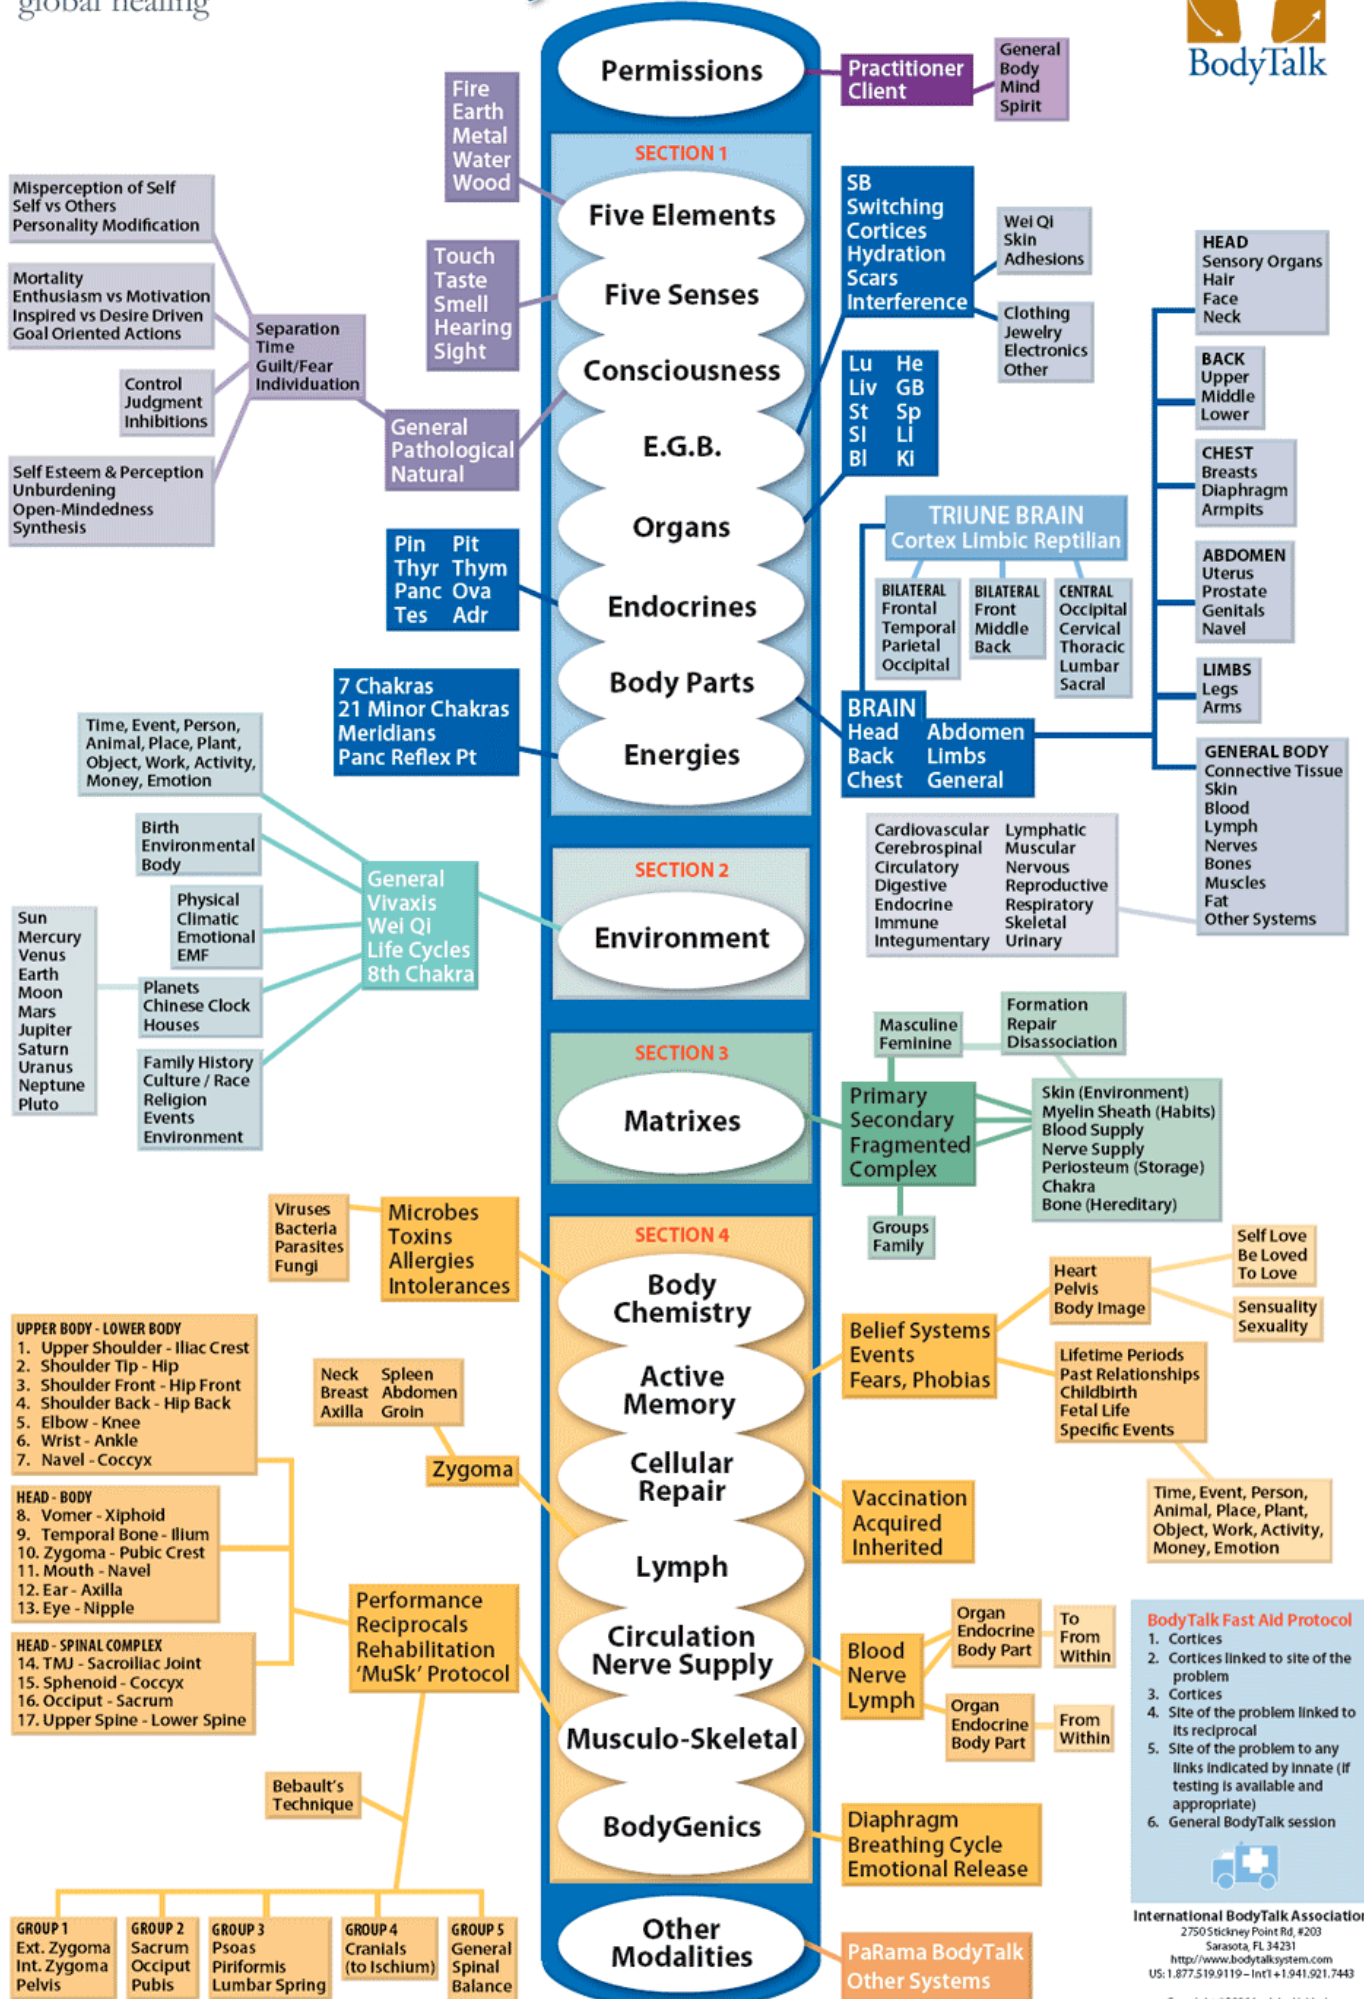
global healing

BodyTalk

Permissions
Practitioner Client
General Body Mind Spirit

Fire Earth Metal Water Wood

SECTION 1
Five Elements
Five Senses
Consciousness
E.G.B.
Organs
Endocrines
Body Parts
Energies

Touch Taste Smell Hearing Sight

Misperception of Self
Self vs Others
Personality Modification

Mortality
Enthusiasm vs Motivation
Inspired vs Desire Driven
Goal Oriented Actions

Control
Judgment
Inhibitions

Self Esteem & Perception
Unburdening
Open-Mindedness
Synthesis

Separation
Time
Guilt/Fear
Individuation

General
Pathological
Natural

SB
Switching
Cortices
Hydration
Scars
Interference

Wei Qi
Skin
Adhesions

Clothing
Jewelry
Electronics
Other

Lu He
Liv GB
St Sp
SI LI
Bl Ki

Pin Pit
Thyr Thym
Panc Ova
Tes Adr

7 Chakras
21 Minor Chakras
Meridians
Panc Reflex Pt

TRIUNE BRAIN
Cortex Limbic Reptilian

BILATERAL
Frontal
Temporal
Parietal
Occipital

BILATERAL
Front
Middle
Back

CENTRAL
Occipital
Cervical
Thoracic
Lumbar
Sacral

BRAIN
Head Abdomen
Back Limbs
Chest General

HEAD
Sensory Organs
Hair
Face
Neck

BACK
Upper
Middle
Lower

CHEST
Breasts
Diaphragm
Armpits

ABDOMEN
Uterus
Prostate
Genitals
Navel

LIMBS
Legs
Arms

GENERAL BODY
Connective Tissue
Skin
Blood
Lymph
Nerves
Bones
Muscles
Fat
Other Systems

Cardiovascular
Cerebrospinal
Circulatory
Digestive
Endocrine
Immune
Integumentary

Lymphatic
Muscular
Nervous
Reproductive
Respiratory
Skeletal
Urinary

Time, Event, Person, Animal, Place, Plant, Object, Work, Activity, Money, Emotion

Birth
Environmental
Body

Physical
Climatic
Emotional
EMF

Sun
Mercury
Venus
Earth
Moon
Mars
Jupiter
Saturn
Uranus
Neptune
Pluto

Planets
Chinese Clock
Houses

Family History
Culture / Race
Religion
Events
Environment

General
Vivaxis
Wei Qi
Life Cycles
8th Chakra

SECTION 2
Environment

SECTION 3
Matrixes

Masculine
Feminine

Formation
Repair
Disassociation

Primary
Secondary
Fragmented
Complex

Skin (Environment)
Myelin Sheath (Habits)
Blood Supply
Nerve Supply
Periosteum (Storage)
Chakra
Bone (Hereditary)

Groups
Family

SECTION 4
Body Chemistry
Active Memory
Cellular Repair
Lymph
Circulation Nerve Supply
Musculo-Skeletal
BodyGenics

Viruses
Bacteria
Parasites
Fungi

Microbes
Toxins
Allergies
Intolerances

UPPER BODY - LOWER BODY
1. Upper Shoulder - Iliac Crest
2. Shoulder Tip - Hip
3. Shoulder Front - Hip Front
4. Shoulder Back - Hip Back
5. Elbow - Knee
6. Wrist - Ankle
7. Navel - Coccyx

HEAD - BODY
8. Vomer - Xiphoid
9. Temporal Bone - Ilium
10. Zygoma - Pubic Crest
11. Mouth - Navel
12. Ear - Axilla
13. Eye - Nipple

HEAD - SPINAL COMPLEX
14. TMJ - Sacroiliac Joint
15. Sphenoid - Coccyx
16. Occiput - Sacrum
17. Upper Spine - Lower Spine

Neck Spleen
Breast Abdomen
Axilla Groin

Zygoma

Performance
Reciprocals
Rehabilitation
'MuSk' Protocol

Bebault's Technique

GROUP 1
Ext. Zygoma
Int. Zygoma
Pelvis

GROUP 2
Sacrum
Occiput
Pubis

GROUP 3
Psoas
Piriformis
Lumbar Spring

GROUP 4
Cranials
(to Ischium)

GROUP 5
General
Spinal
Balance

Heart
Pelvis
Body Image

Self Love
Be Loved
To Love

Sensuality
Sexuality

Belief Systems
Events
Fears, Phobias

Lifetime Periods
Past Relationships
Childbirth
Fetal Life
Specific Events

Time, Event, Person, Animal, Place, Plant, Object, Work, Activity, Money, Emotion

Vaccination
Acquired
Inherited

Blood
Nerve
Lymph

Organ
Endocrine
Body Part

To
From
Within

Organ
Endocrine
Body Part

From
Within

Diaphragm
Breathing Cycle
Emotional Release

BodyTalk Fast Aid Protocol
1. Cortices
2. Cortices linked to site of the problem
3. Cortices
4. Site of the problem linked to its reciprocal
5. Site of the problem to any links indicated by innate (if testing is available and appropriate)
6. General BodyTalk session

International BodyTalk Association
2750 Stickney Point Rd, #203
Sarasota, FL 34231
http://www.bodytalksystem.com
US: 1.877.519.9119 – Int'l +1.941.921.7443

Other Modalities
PaRama BodyTalk
Other Systems